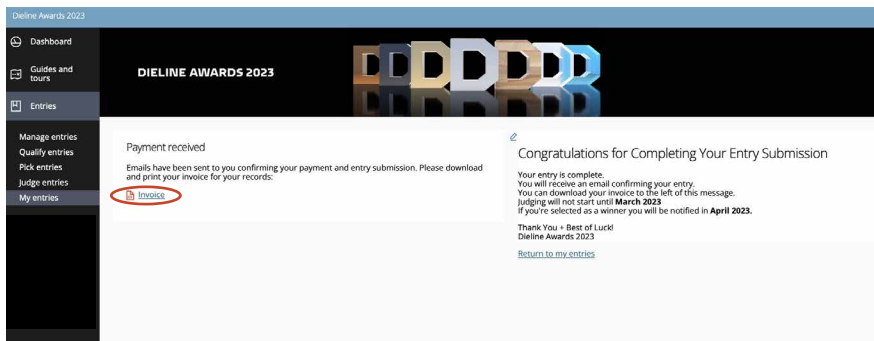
Dieline Awards 2023

Dashboard

Guides and tours

Entries

Manage entries
Qualify entries
Pick entries
Judge entries
My entries

DIELINE AWARDS 2023

Payment received

Emails have been sent to you confirming your payment and entry submission. Please download and print your invoice for your records:

Invoice

Congratulations for Completing Your Entry Submission

Your entry is complete.
You will receive an email confirming your entry.
You can download your invoice to the left of this message.
Judging will not start until **March 2023**
If you're selected as a winner you will be notified in **April 2023.**

Thank You + Best of Luck!
Dieline Awards 2023

Return to my entries